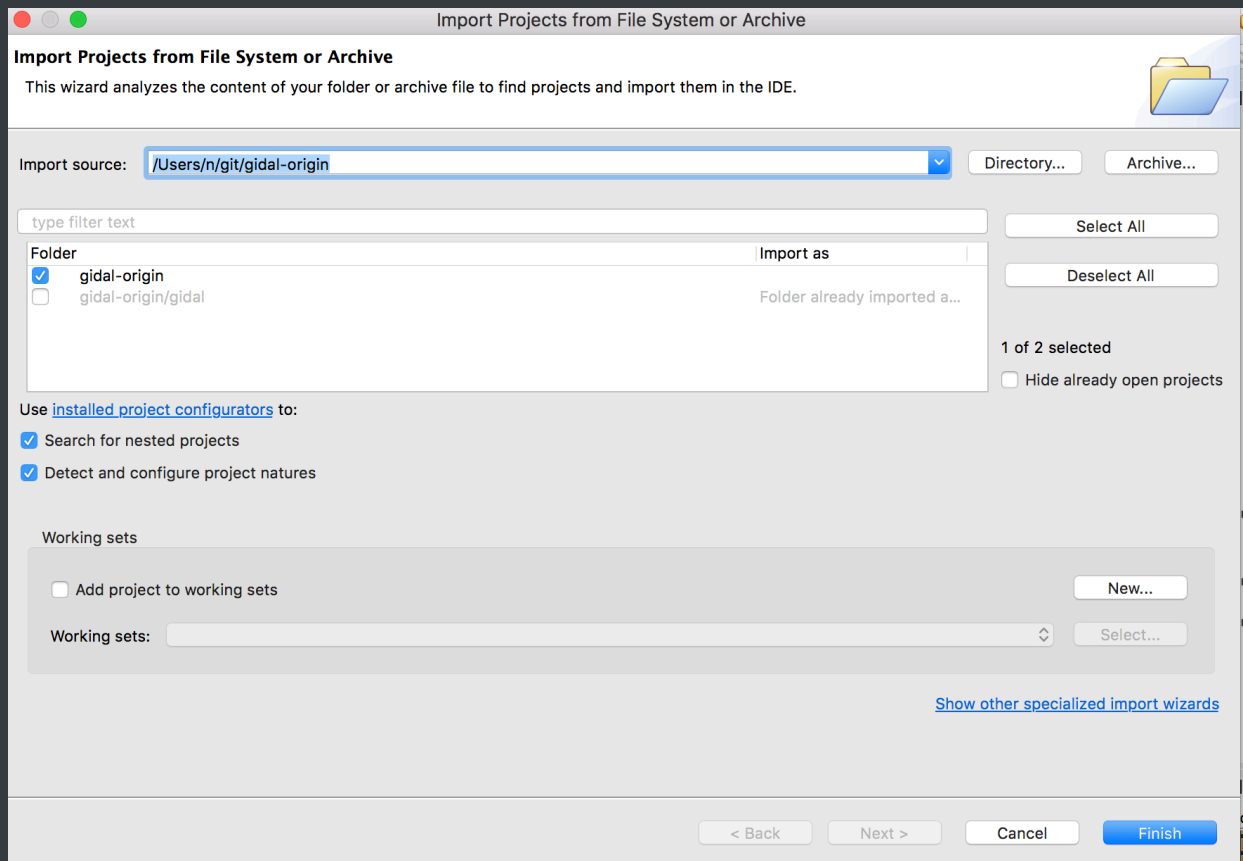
Import Projects from File System or Archive

Import Projects from File System or Archive

This wizard analyzes the content of your folder or archive file to find projects and import them in the IDE.

Import source: /Users/n/git/gidal-origin

Directory...

Archive...

type filter text

Select All

Deselect All

| Folder | Import as |
|---|---|
| gidal-origin | |
| gidal-origin/gidal | Folder already imported a... |

1 of 2 selected

Hide already open projects

Use installed project configurators to:

Search for nested projects

Detect and configure project natures

Working sets

Add project to working sets

New...

Working sets:

Select...

Show other specialized import wizards

< Back

Next >

Cancel

Finish